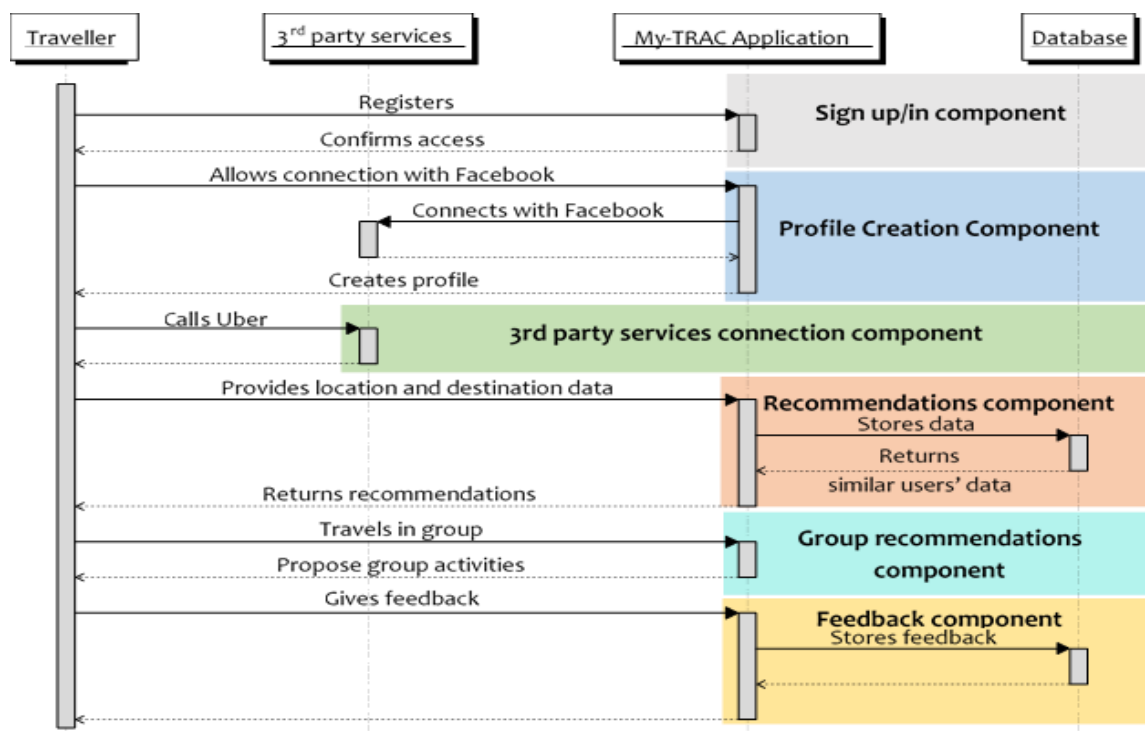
Traveller

3$^{rd}$ party services

My-TRAC Application

Database

Registers

Sign up/in component

Confirms access

Allows connection with Facebook

Connects with Facebook

Profile Creation Component

Creates profile

Calls Uber

3rd party services connection component

Provides location and destination data

Recommendations component

Stores data

Returns

similar users' data

Returns recommendations

Travels in group

Group recommendations component

Propose group activities

Gives feedback

Feedback component

Stores feedback